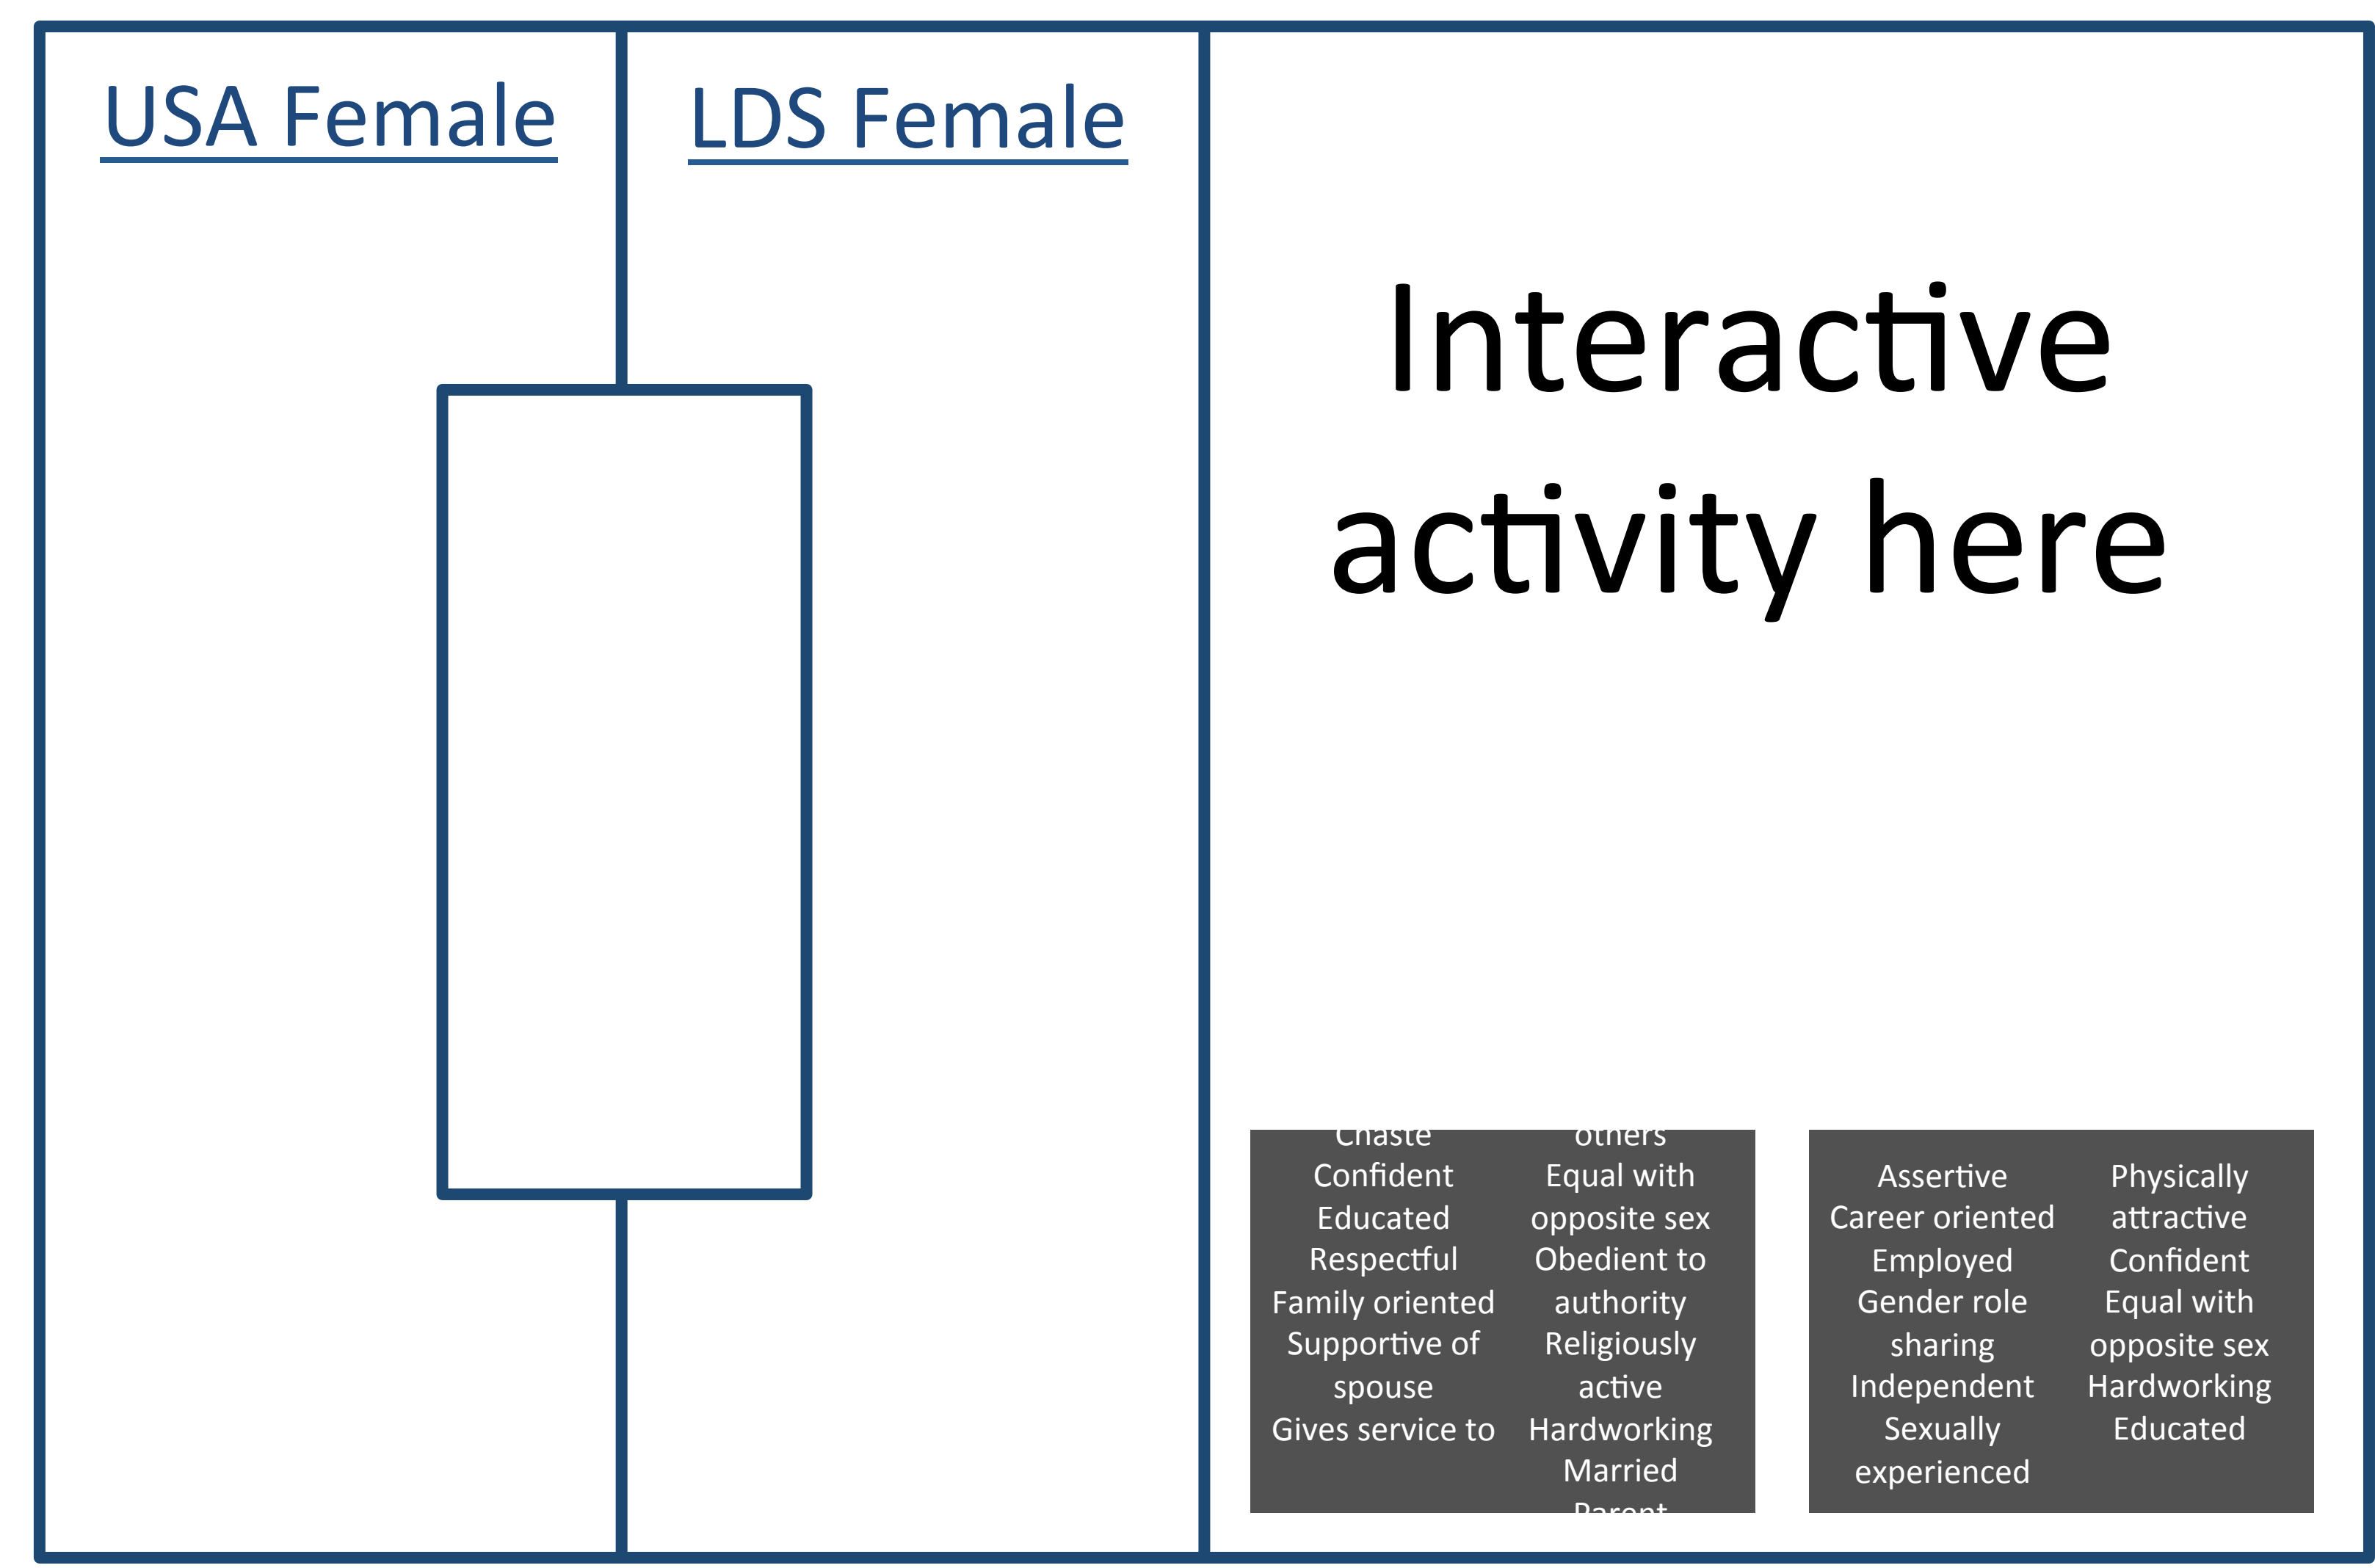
USA Female

LDS Female

Interactive activity here

Chaste
Confident
Educated
Respectful
Family oriented
Supportive of spouse
Gives service to

others
Equal with opposite sex
Obedient to authority
Religiously active
Hardworking
Married
Parent

Assertive
Career oriented
Employed
Gender role sharing
Independent
Sexually experienced

Physically attractive
Confident
Equal with opposite sex
Hardworking
Educated